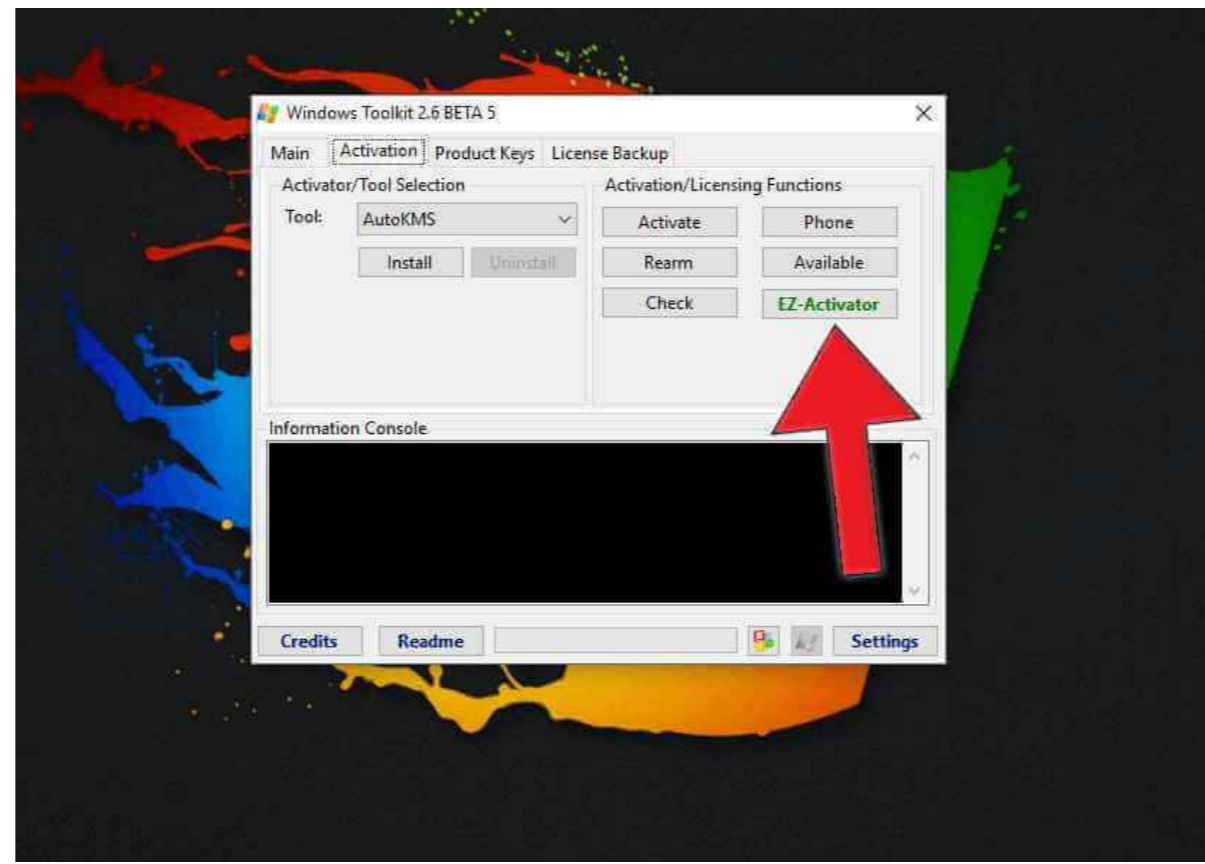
Windows Toolkit 2.6 BETA 5

Main Activation Product Keys License Backup

Activator/Tool Selection

Tool: AutoKMS

Install Uninstall

Activation/Licensing Functions

Activate Phone

Rearm Available

Check EZ-Activator

Information Console

Credits Readme Settings